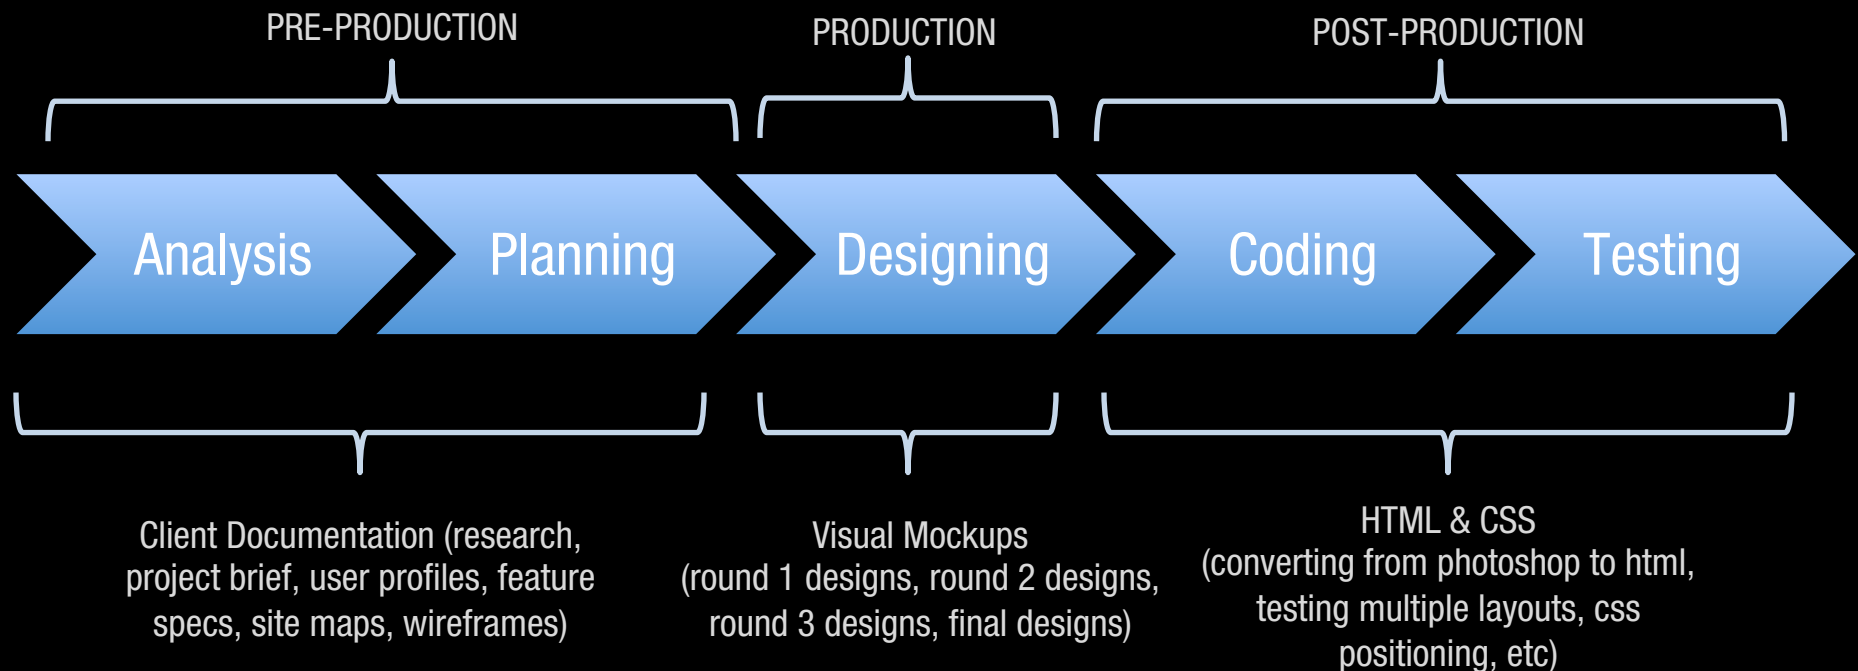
PRE-PRODUCTION

PRODUCTION

POST-PRODUCTION

Analysis

Planning

Designing

Coding

Testing

Client Documentation (research, project brief, user profiles, feature specs, site maps, wireframes)

Visual Mockups
(round 1 designs, round 2 designs, round 3 designs, final designs)

HTML & CSS
(converting from photoshop to html, testing multiple layouts, css positioning, etc)